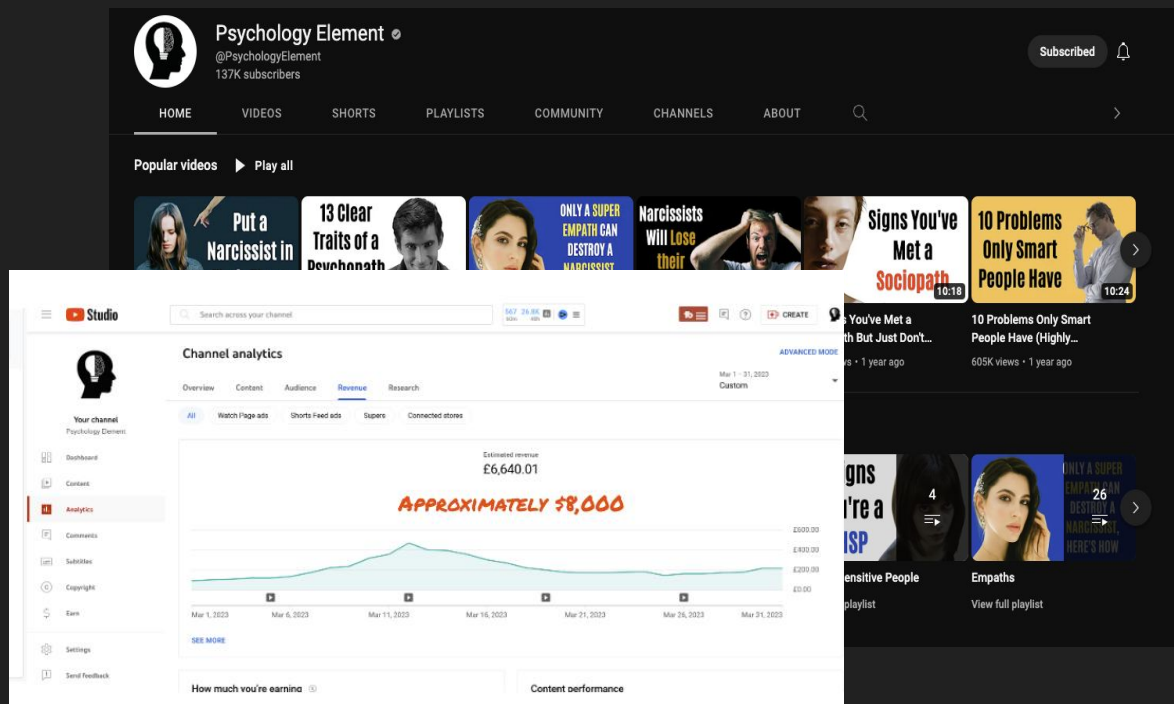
Psychology Element
@PsychologyElement
137K subscribers

Subscribed

HOME VIDEOS SHORTS PLAYLISTS COMMUNITY CHANNELS ABOUT

Popular videos Play all

Put a Narcissist in

13 Clear Traits of a Psychopath

ONLY A SUPER EMPATH CAN DESTROY A NARCISSIST

Narcissists Will Lose their

Signs You've Met a Sociopath
10:18
s You've Met a
th But Just Don't...
ws • 1 year ago

10 Problems Only Smart People Have
10:24
10 Problems Only Smart People Have (Highly...
605K views • 1 year ago

Studio
Search across your channel
567 26.8K
CREATE

Channel analytics
ADVANCED MODE
Overview Content Audience Revenue Research
Mar 1 – 31, 2023
Custom
All Watch Page ads Shorts Feed ads Supers Connected stores

Your channel
Psychology Element
Dashboard
Content
Analytics
Comments
Subtitles
Copyright
Earn
Settings
Send feedback

Estimated revenue
£6,640.01
Approximately $8,000
£600.00
£400.00
£200.00
£0.00
Mar 1, 2023 Mar 6, 2023 Mar 11, 2023 Mar 16, 2023 Mar 21, 2023 Mar 26, 2023 Mar 31, 2023
SEE MORE

How much you're earning
Content performance

igns
re a
ISP
4
ensitive People
playlist

ONLY A SUPER EMPATH CAN DESTROY A NARCISSIST, HERE'S HOW
26
Empaths
View full playlist